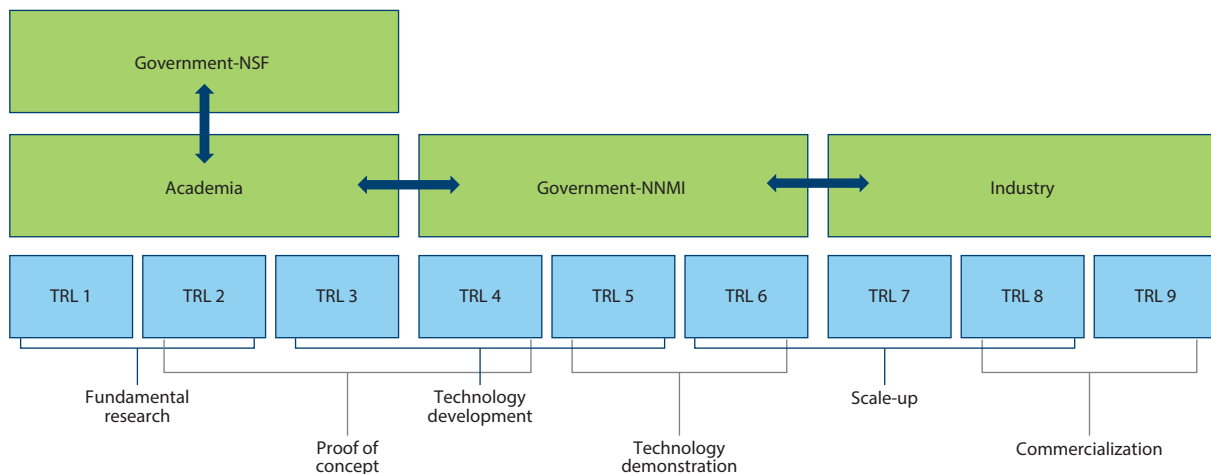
Government-NSF

Academia

Government-NNMI

Industry

TRL 1

TRL 2

TRL 3

TRL 4

TRL 5

TRL 6

TRL 7

TRL 8

TRL 9

Fundamental research

Technology development

Scale-up

Proof of concept

Technology demonstration

Commercialization